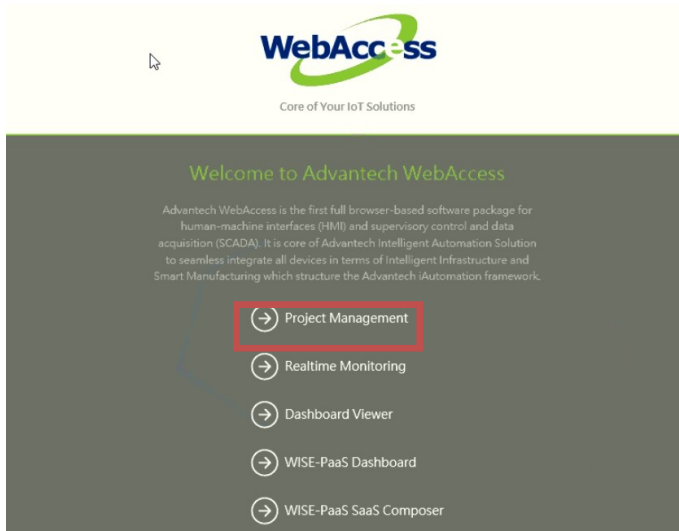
WebAccess

Core of Your IoT Solutions

Welcome to Advantech WebAccess

Advantech WebAccess is the first full browser-based software package for human-machine interfaces (HMI) and supervisory control and data acquisition (SCADA). It is core of Advantech Intelligent Automation Solution to seamless integrate all devices in terms of Intelligent Infrastructure and Smart Manufacturing which structure the Advantech iAutomation framework.

Project Management

Realtime Monitoring

Dashboard Viewer

WISE-PaaS Dashboard

WISE-PaaS SaaS Composer